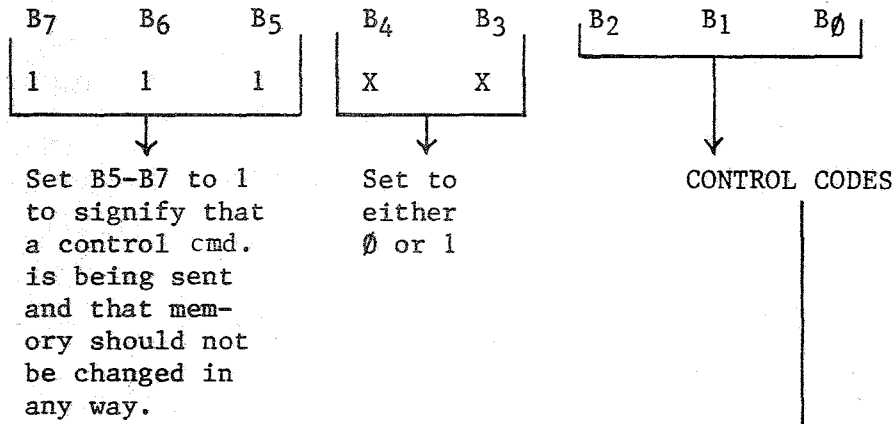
$B_7$ $B_6$ $B_5$
1 1 1

Set B5-B7 to 1 to signify that a control cmd. is being sent and that memory should not be changed in any way.

$B_4$ $B_3$
X X

Set to either Ø or 1

$B_2$ $B_1$ $B_Ø$

CONTROL CODES